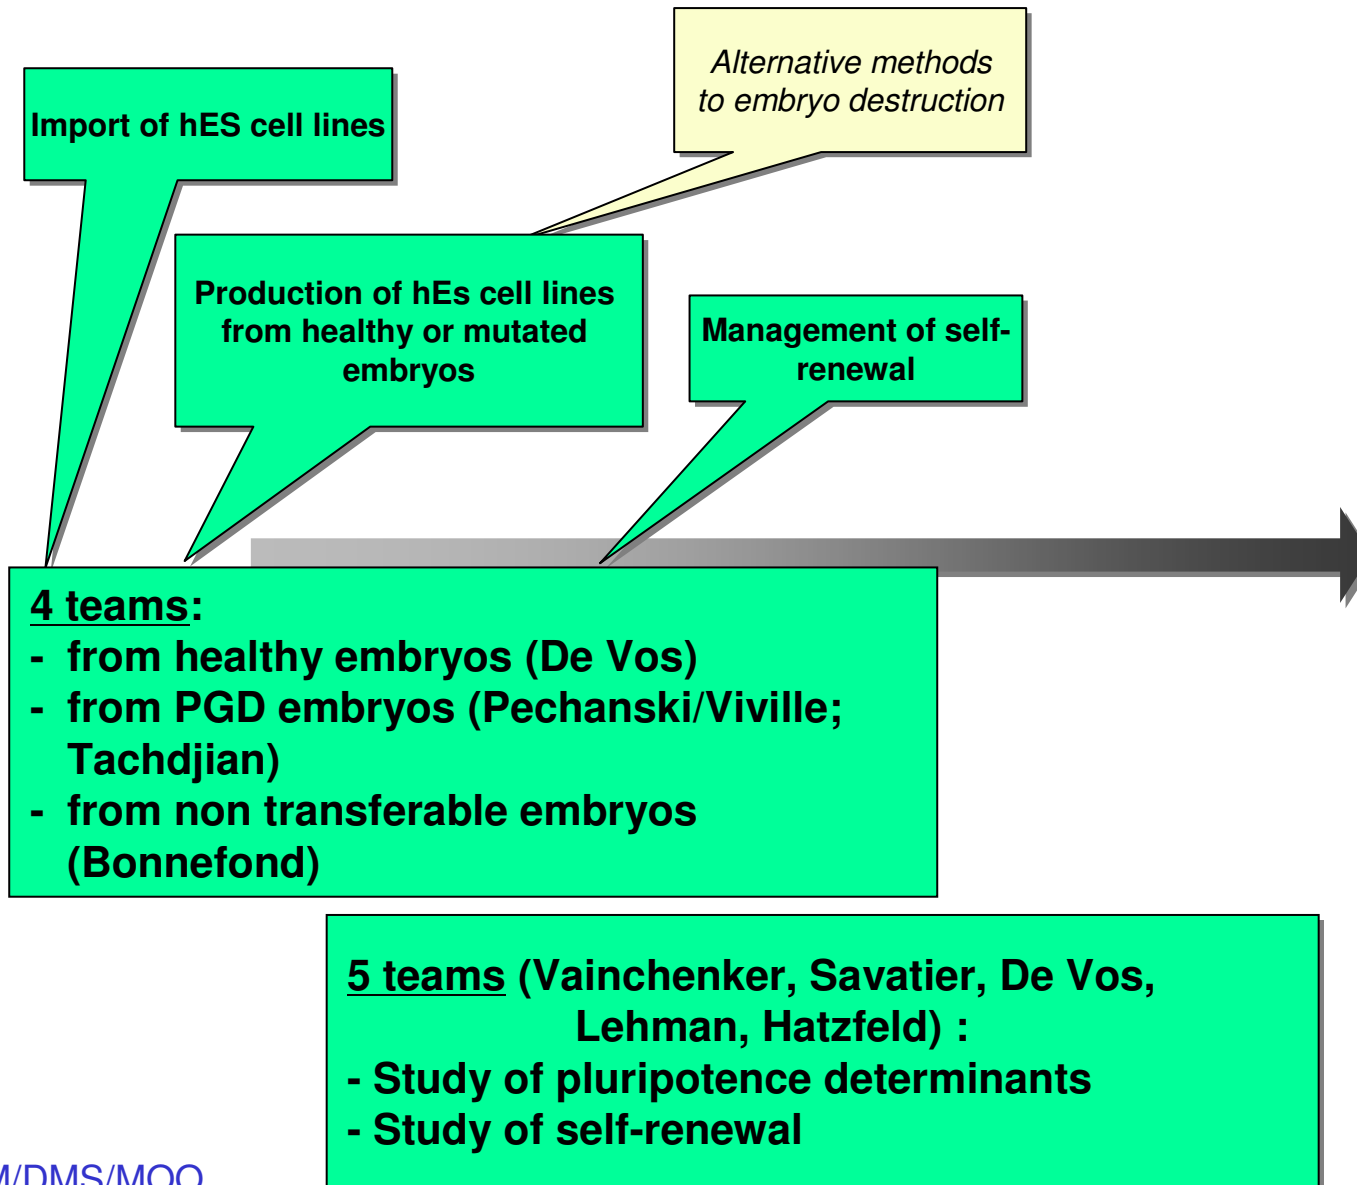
Alternative methods to embryo destruction

Import of hES cell lines

Production of hEs cell lines from healthy or mutated embryos

Management of self-renewal

4 teams:
- from healthy embryos (De Vos)
- from PGD embryos (Pechanski/Viville; Tachdjian)
- from non transferable embryos (Bonnefond)

5 teams (Vainchenker, Savatier, De Vos, Lehman, Hatzfeld) :
- Study of pluripotence determinants
- Study of self-renewal

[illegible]M/DMS/MOO